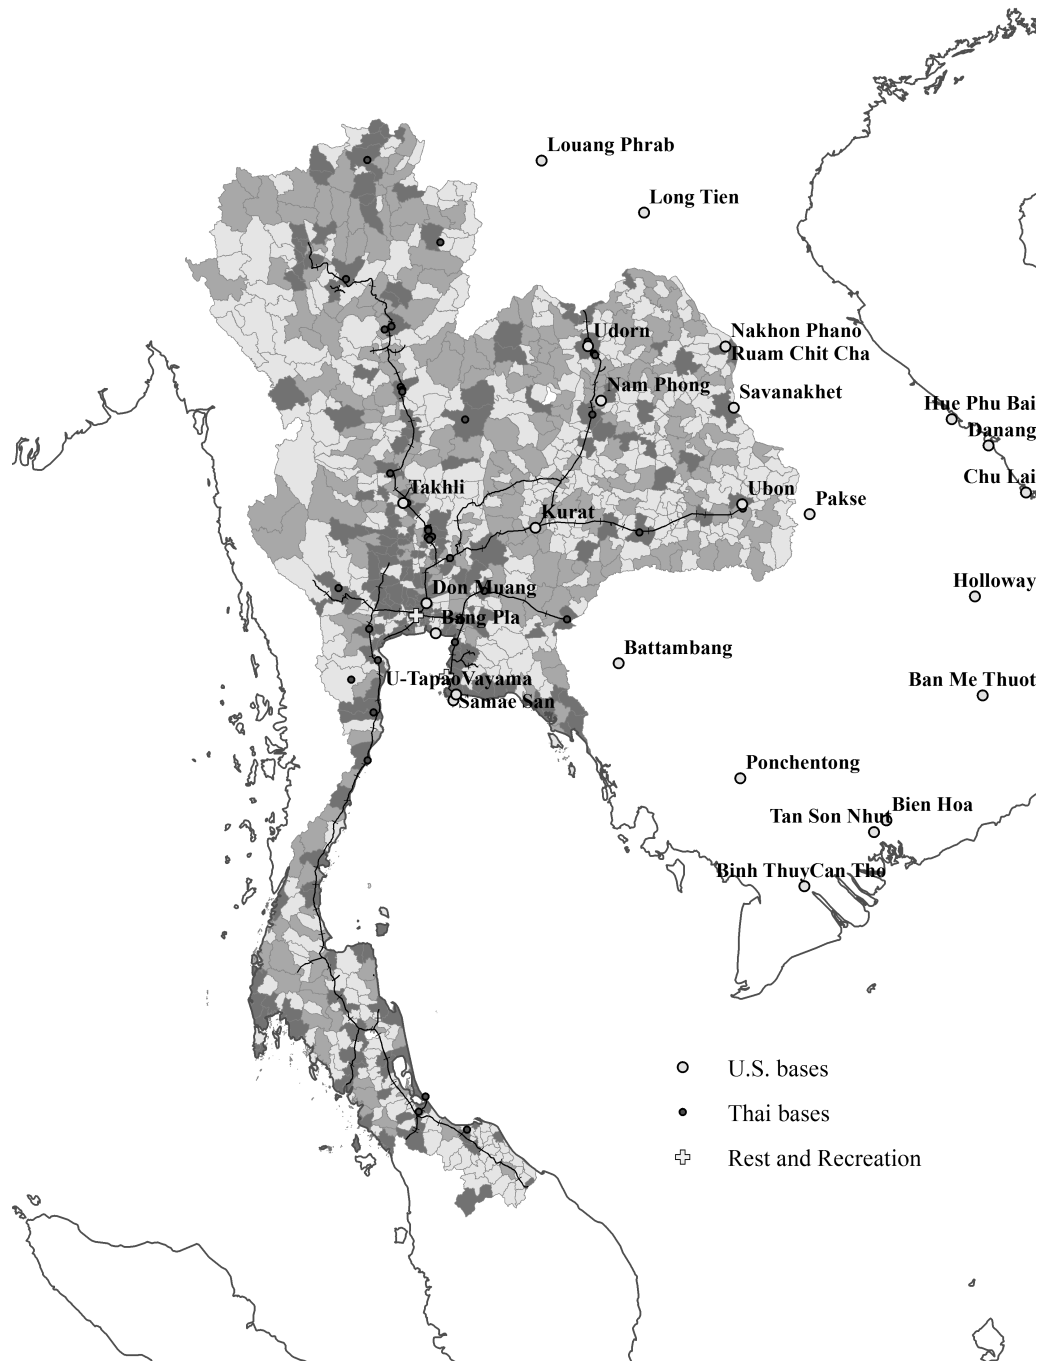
Louang Phrab

Long Tien

Udorn

Nakhon Phano

Ruam Chit Cha

Nam Phong

Savanakhet

Hue Phu Bai

Danang

Chu Lai

Takhli

Ubon

Pakse

Kurat

Don Muang

Holloway

Bang Pla

Battambang

U-TapaoVayama

Samae San

Ban Me Thuot

Ponchentong

Bien Hoa

Tan Son Nhut

Binh ThuyCan Tho

U.S. bases

Thai bases

Rest and Recreation